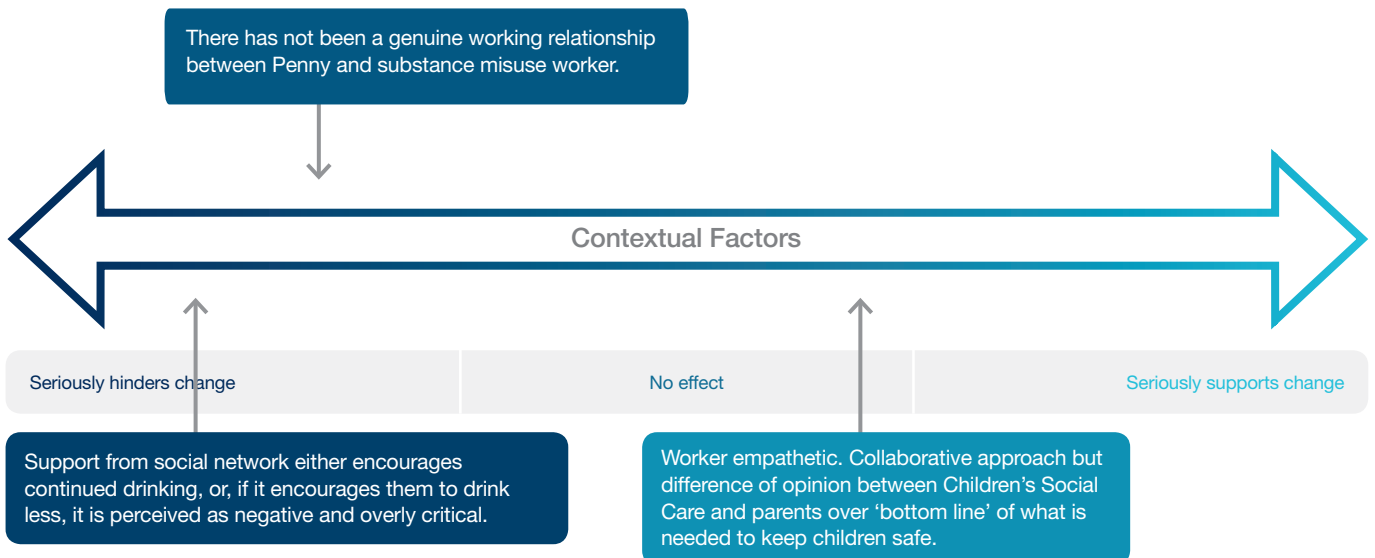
There has not been a genuine working relationship between Penny and substance misuse worker.

Contextual Factors

Seriously hinders change

No effect

Seriously supports change

Support from social network either encourages continued drinking, or, if it encourages them to drink less, it is perceived as negative and overly critical.

Worker empathetic. Collaborative approach but difference of opinion between Children's Social Care and parents over 'bottom line' of what is needed to keep children safe.